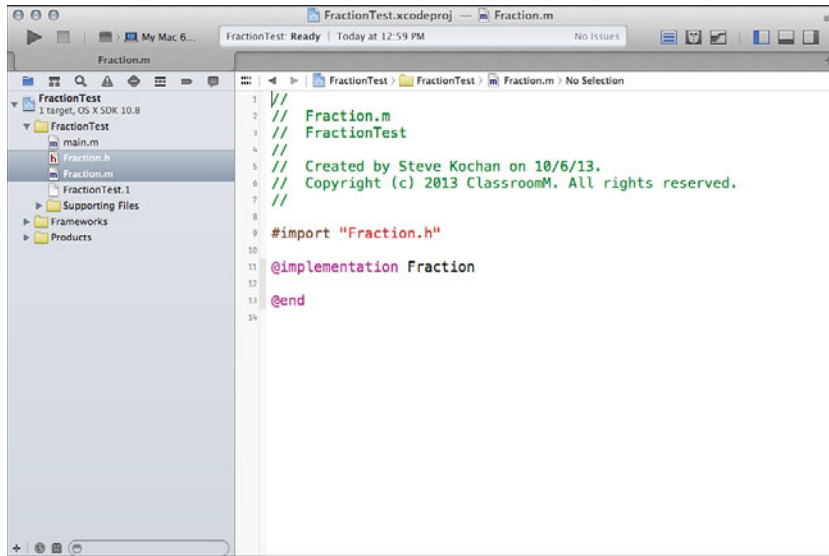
FractionTest.xcodeproj — Fraction.m

My Mac 6...

FractionTest: Ready | Today at 12:59 PM

No Issues

Fraction.m

FractionTest > FractionTest > Fraction.m > No Selection

FractionTest
1 target, OS X SDK 10.8

FractionTest

main.m

Fraction.h

Fraction.m

FractionTest.1

Supporting Files

Frameworks

Products

1 //
2 // Fraction.m
3 // FractionTest
4 //
5 // Created by Steve Kochan on 10/6/13.
6 // Copyright (c) 2013 ClassroomM. All rights reserved.
7 //
8
9 #import "Fraction.h"
10
11 @implementation Fraction
12
13 @end
14